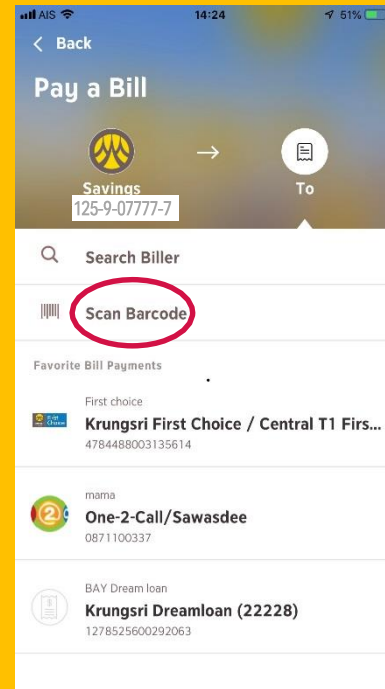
AIS 14:24 51%

Back

Pay a Bill

Savings
125-9-07777-7

To

Search Biller

Scan Barcode

Favorite Bill Payments

First choice
Krungsri First Choice / Central T1 Firs...
4784488003135614

mama
One-2-Call/Sawasdee
0871100337

BAY Dream loan
Krungsri Dreamloan (22228)
1278525600292063